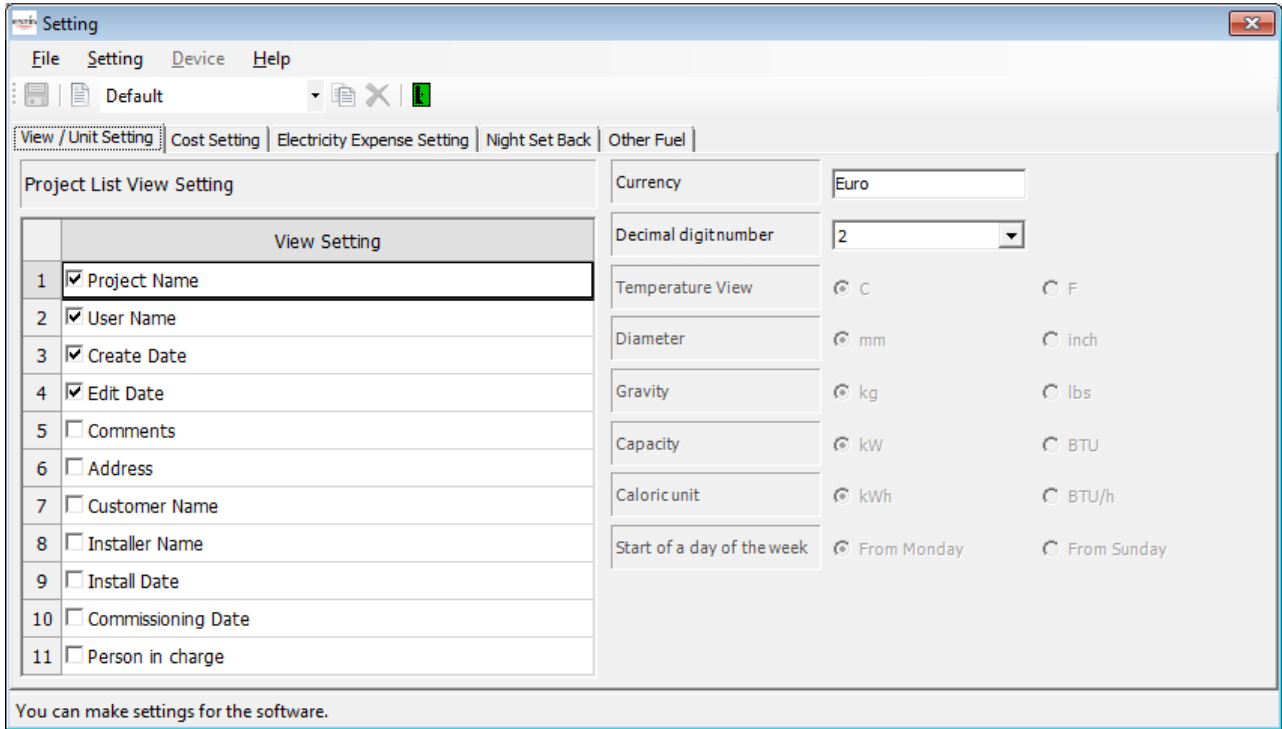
Setting

File Setting Device Help

Default

View / Unit Setting | Cost Setting | Electricity Expense Setting | Night Set Back | Other Fuel

Project List View Setting

| | View Setting |
|---|---|
| 1 | ☑ Project Name |
| 2 | ☑ User Name |
| 3 | ☑ Create Date |
| 4 | ☑ Edit Date |
| 5 | ☐ Comments |
| 6 | ☐ Address |
| 7 | ☐ Customer Name |
| 8 | ☐ Installer Name |
| 9 | ☐ Install Date |
| 10 | ☐ Commissioning Date |
| 11 | ☐ Person in charge |

Currency Euro

Decimal digit number 2

Temperature View C F

Diameter mm inch

Gravity kg lbs

Capacity kW BTU

Caloric unit kWh BTU/h

Start of a day of the week From Monday From Sunday

You can make settings for the software.